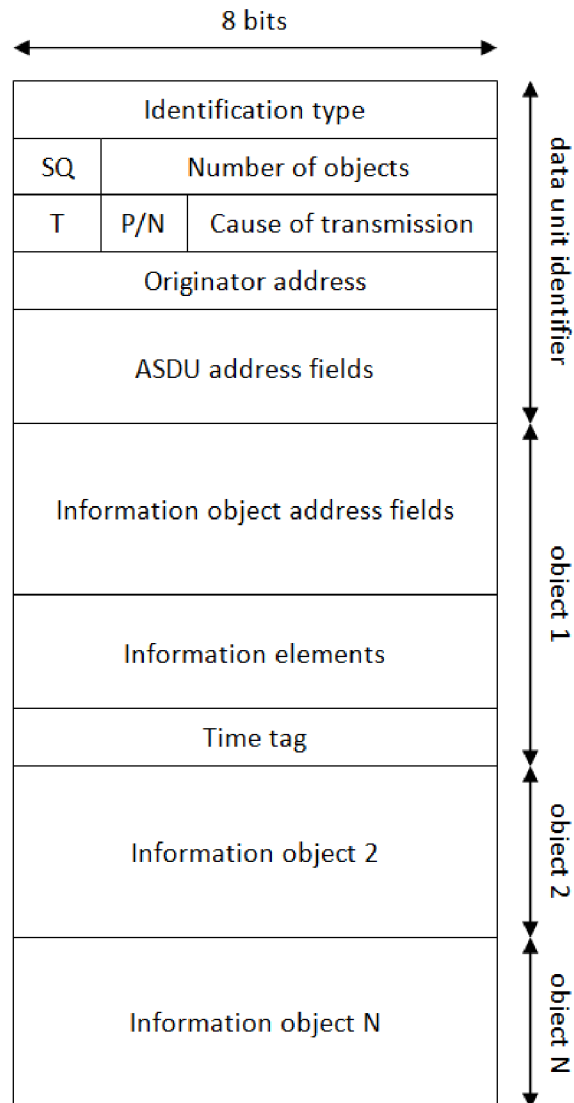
8 bits

| Identification type | | |
|---|---|---|
| SQ | Number of objects | |
| T | P/N | Cause of transmission |
| Originator address | | |
| ASDU address fields | | |
| Information object address fields | | |
| Information elements | | |
| Time tag | | |
| Information object 2 | | |
| Information object N | | |

data unit identifier

object 1

object 2

object N